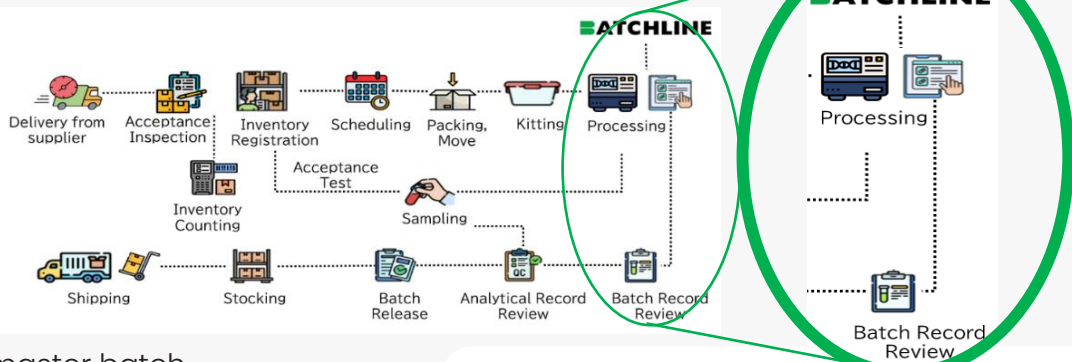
BATCHLINE

Delivery from supplier
Acceptance Inspection
Inventory Registration
Scheduling
Packing, Move
Kitting
Processing
Acceptance Test
Inventory Counting
Sampling
QC
Shipping
Stocking
Batch Release
Analytical Record Review
Batch Record Review

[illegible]TCHLINE
Processing
Batch Record Review

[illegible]master batch